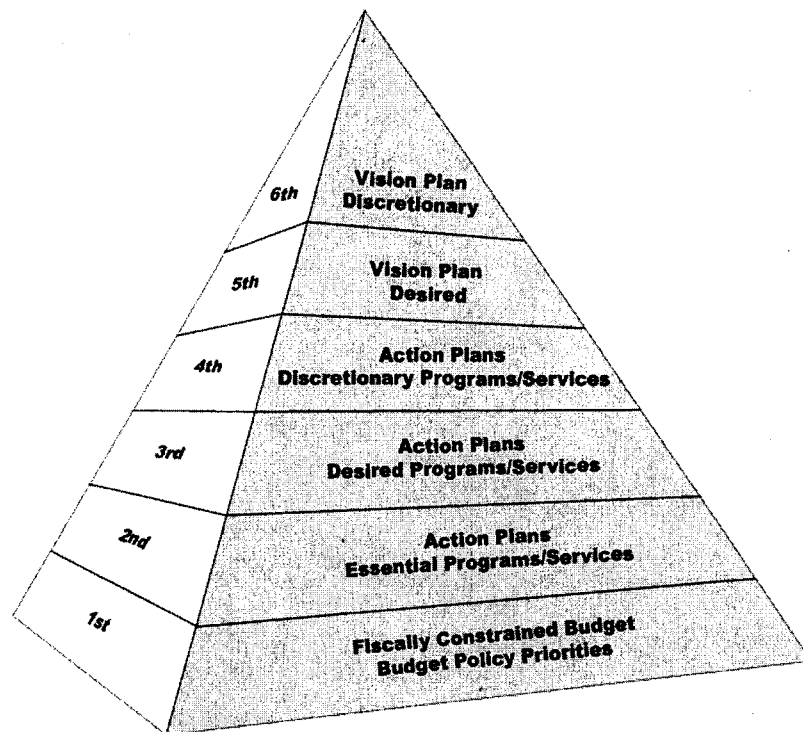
6th
Vision Plan
Discretionary

5th
Vision Plan
Desired

4th
Action Plans
Discretionary Programs/Services

3rd
Action Plans
Desired Programs/Services

2nd
Action Plans
Essential Programs/Services

1st
Fiscally Constrained Budget
Budget Policy Priorities